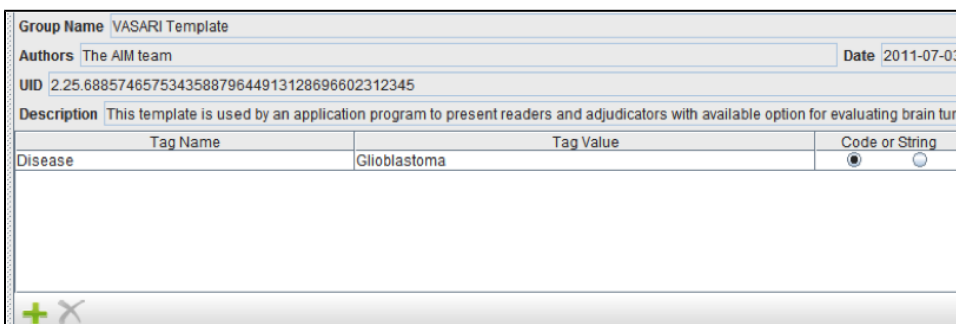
Group Name VASARI Template

Authors The AIM team

Date 2011-07-0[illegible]

UID 2.25.688574657534358879644913128696602312345

Description This template is used by an application program to present readers and adjudicators with available option for evaluating brain tu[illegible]

| Tag Name | Tag Value | Code or String |
|---|---|---|
| Disease | Glioblastoma | |